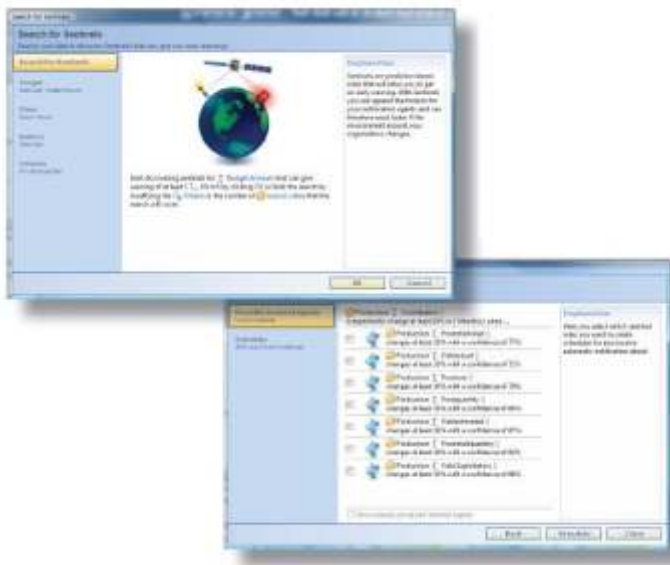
Search for Sentinels

Search for Sentinels

Explanation

Start discovering sentinels for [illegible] that can give warning of at least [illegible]

OK

Cancel

Production

Production

Production

Production

Production

Production

Production

Explanation

Back

Schedule

Close